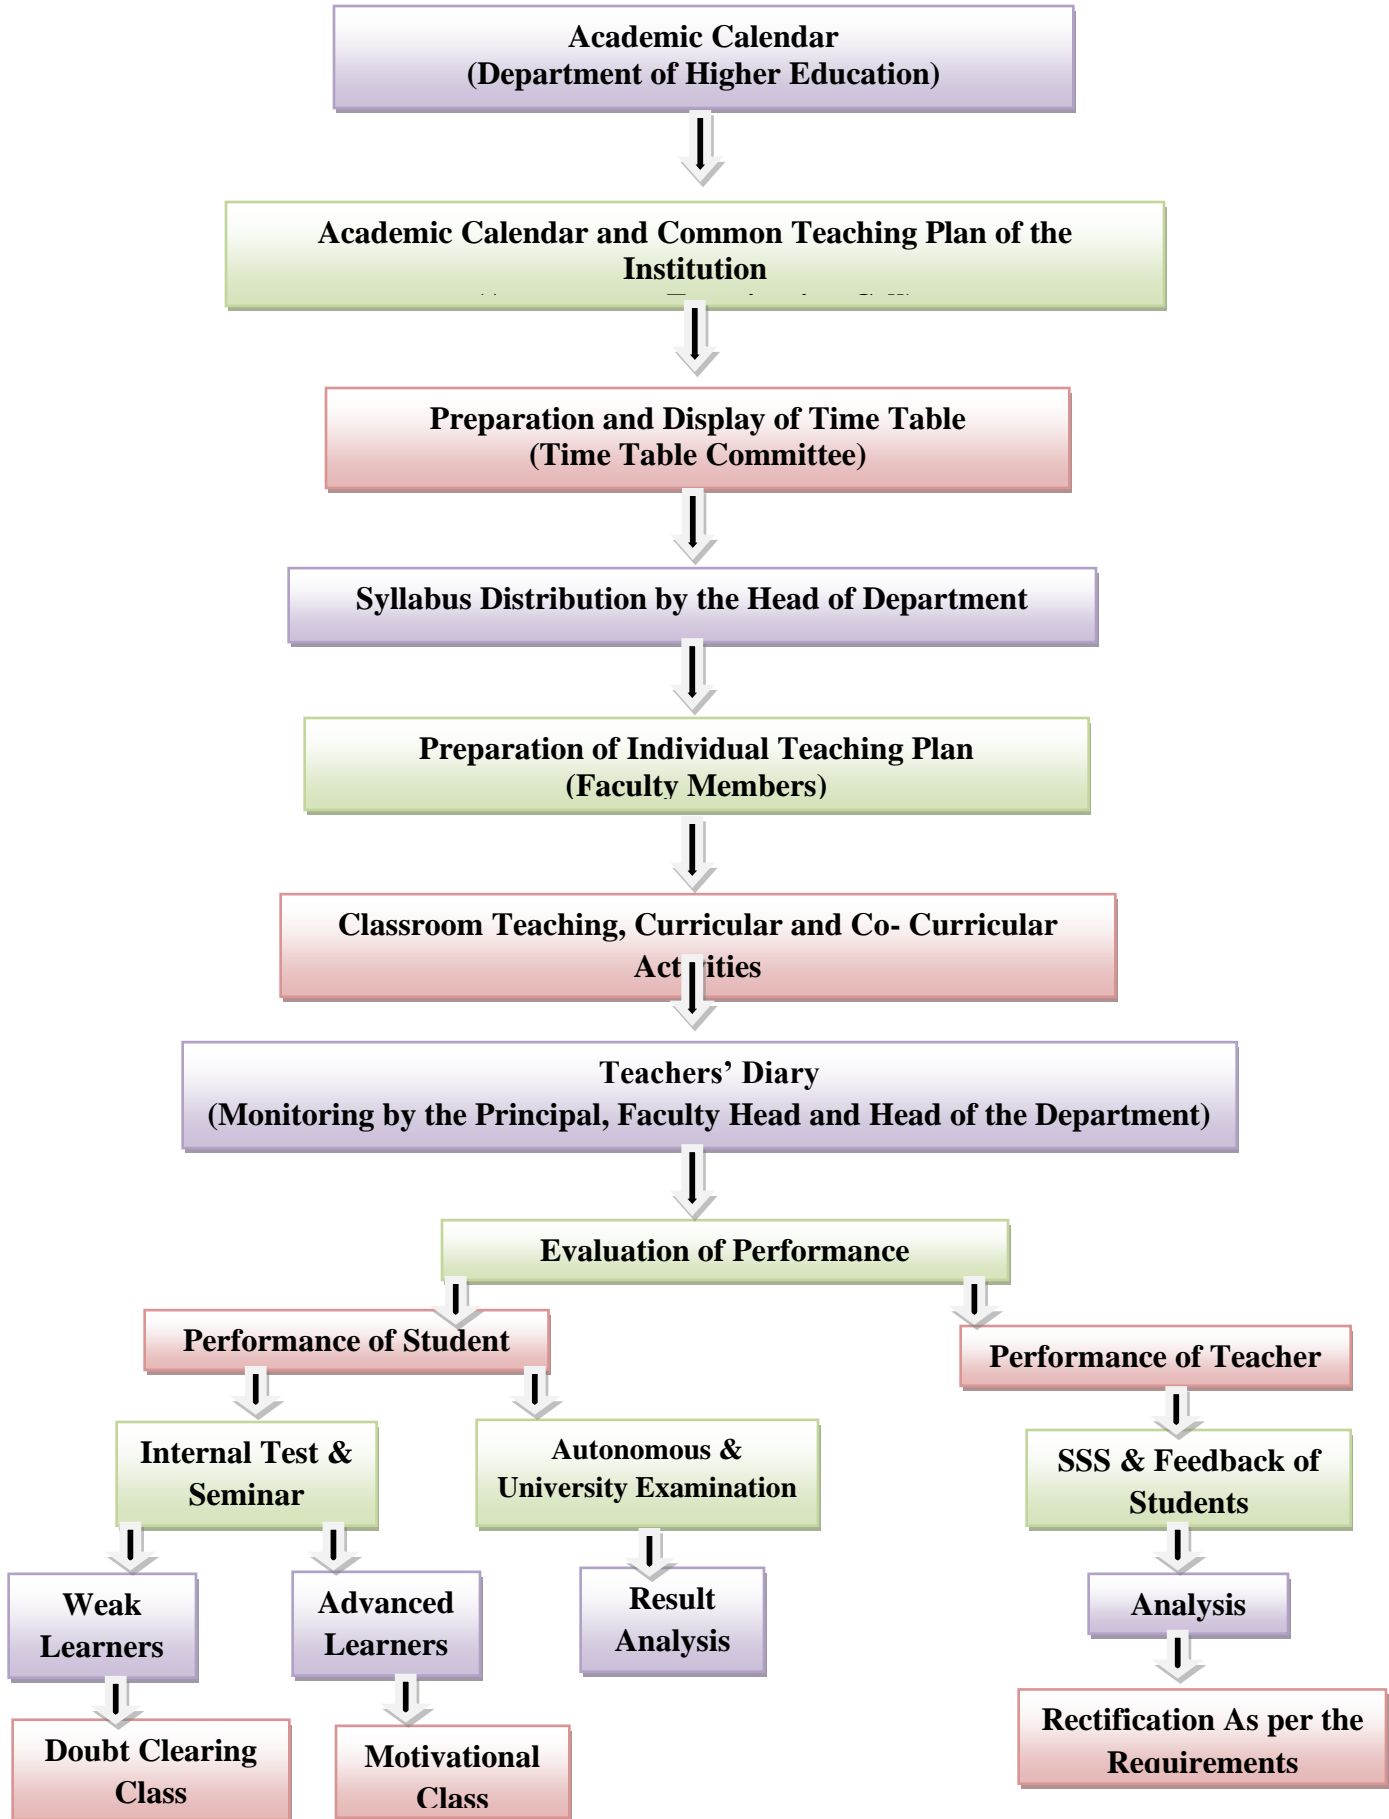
Academic Calendar
(Department of Higher Education)

Academic Calendar and Common Teaching Plan of the Institution
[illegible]

Preparation and Display of Time Table
(Time Table Committee)

Syllabus Distribution by the Head of Department

Preparation of Individual Teaching Plan
(Faculty Members)

Classroom Teaching, Curricular and Co- Curricular Activities

Teachers’ Diary
(Monitoring by the Principal, Faculty Head and Head of the Department)

Evaluation of Performance

Performance of Student

Internal Test & Seminar

Weak Learners

Doubt Clearing Class

Advanced Learners

Motivational Class

Autonomous & University Examination

Result Analysis

Performance of Teacher

SSS & Feedback of Students

Analysis

Rectification As per the Requirements